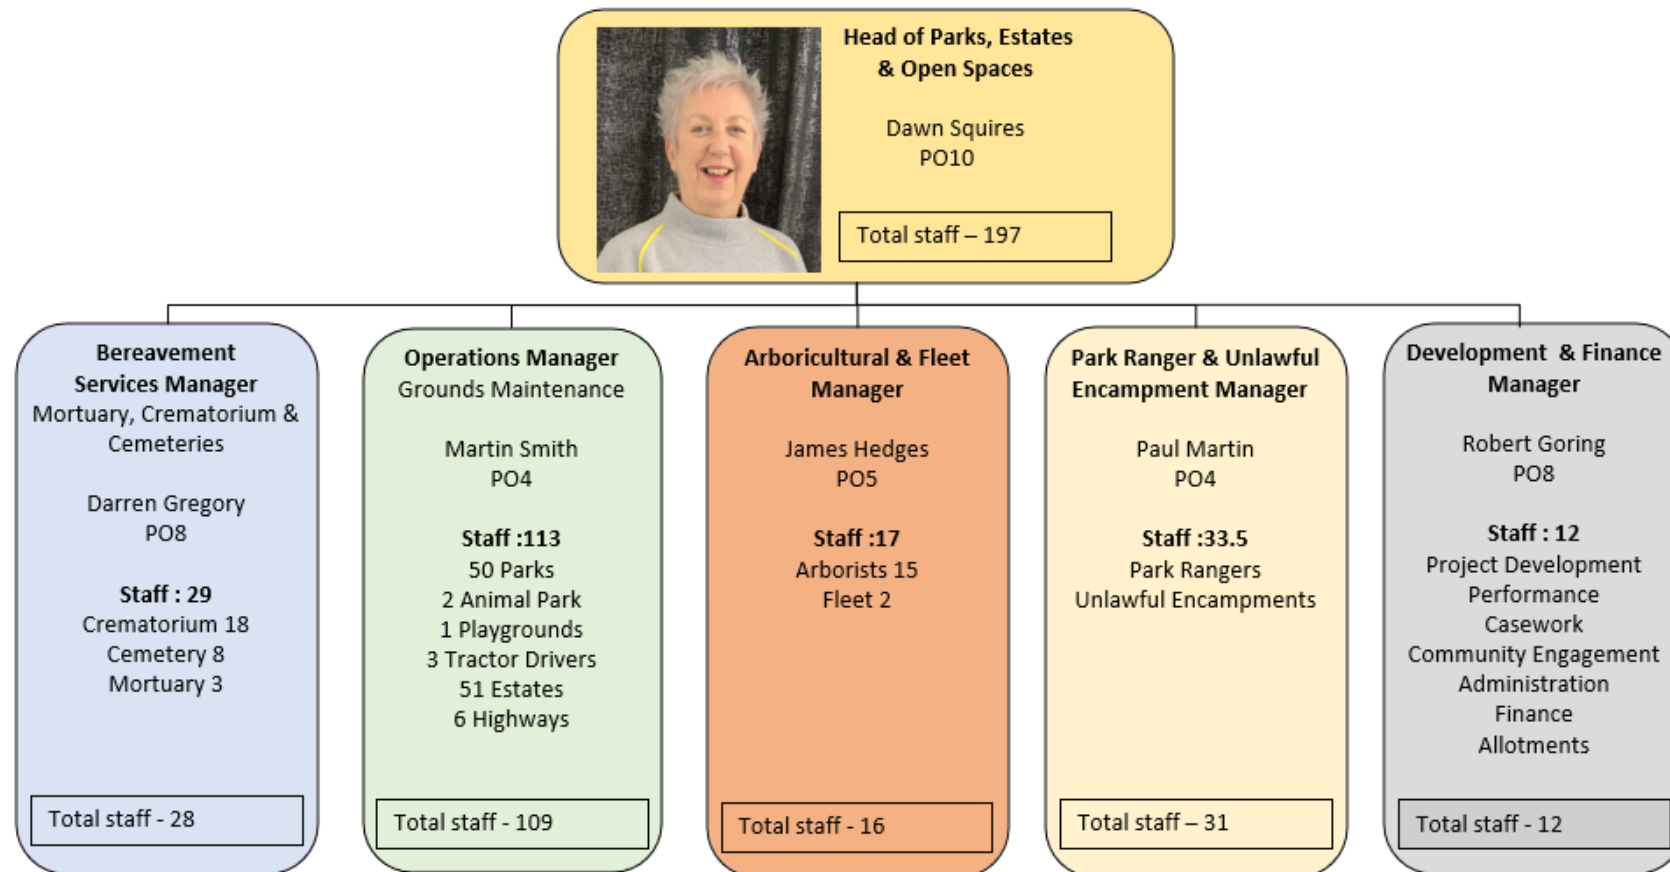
Head of Parks, Estates & Open Spaces

Dawn Squires
PO10

Total staff – 197

Bereavement Services Manager
Mortuary, Crematorium & Cemeteries

Darren Gregory
PO8

Staff : 29
Crematorium 18
Cemetery 8
Mortuary 3

Total staff - 28

Operations Manager
Grounds Maintenance

Martin Smith
PO4

Staff :113
50 Parks
2 Animal Park
1 Playgrounds
3 Tractor Drivers
51 Estates
6 Highways

Total staff - 109

Arboricultural & Fleet Manager

James Hedges
PO5

Staff :17
Arborists 15
Fleet 2

Total staff - 16

Park Ranger & Unlawful Encampment Manager

Paul Martin
PO4

Staff :33.5
Park Rangers
Unlawful Encampments

Total staff – 31

Development & Finance Manager

Robert Goring
PO8

Staff : 12
Project Development
Performance
Casework
Community Engagement
Administration
Finance
Allotments

Total staff - 12